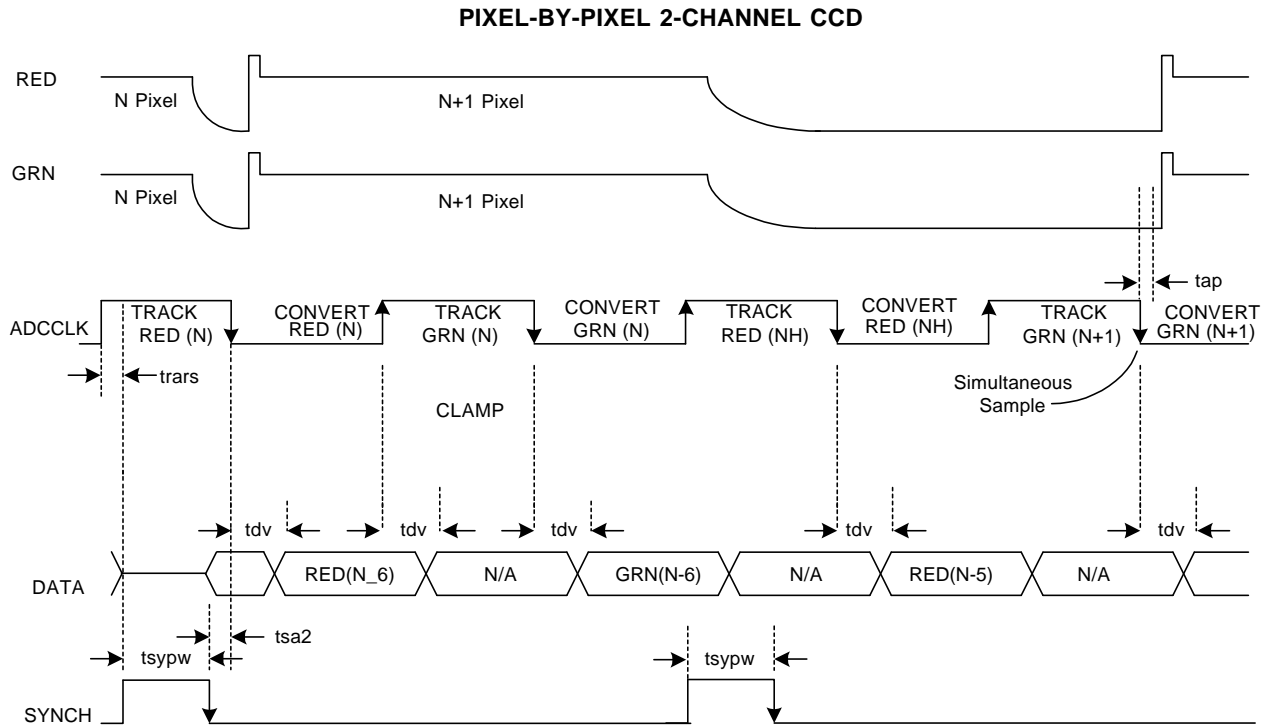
PIXEL-BY-PIXEL 2-CHANNEL CCD

RED

N Pixel

N+1 Pixel

GRN

N Pixel

N+1 Pixel

tap

ADCCLK

TRACK RED (N)

CONVERT RED (N)

TRACK GRN (N)

CONVERT GRN (N)

TRACK RED (NH)

CONVERT RED (NH)

TRACK GRN (N+1)

CONVERT GRN (N+1)

trars

Simultaneous Sample

CLAMP

tdv

tdv

tdv

tdv

tdv

DATA

RED(N_6)

N/A

GRN(N-6)

N/A

RED(N-5)

N/A

tsa2

tsypw

tsypw

SYNCH